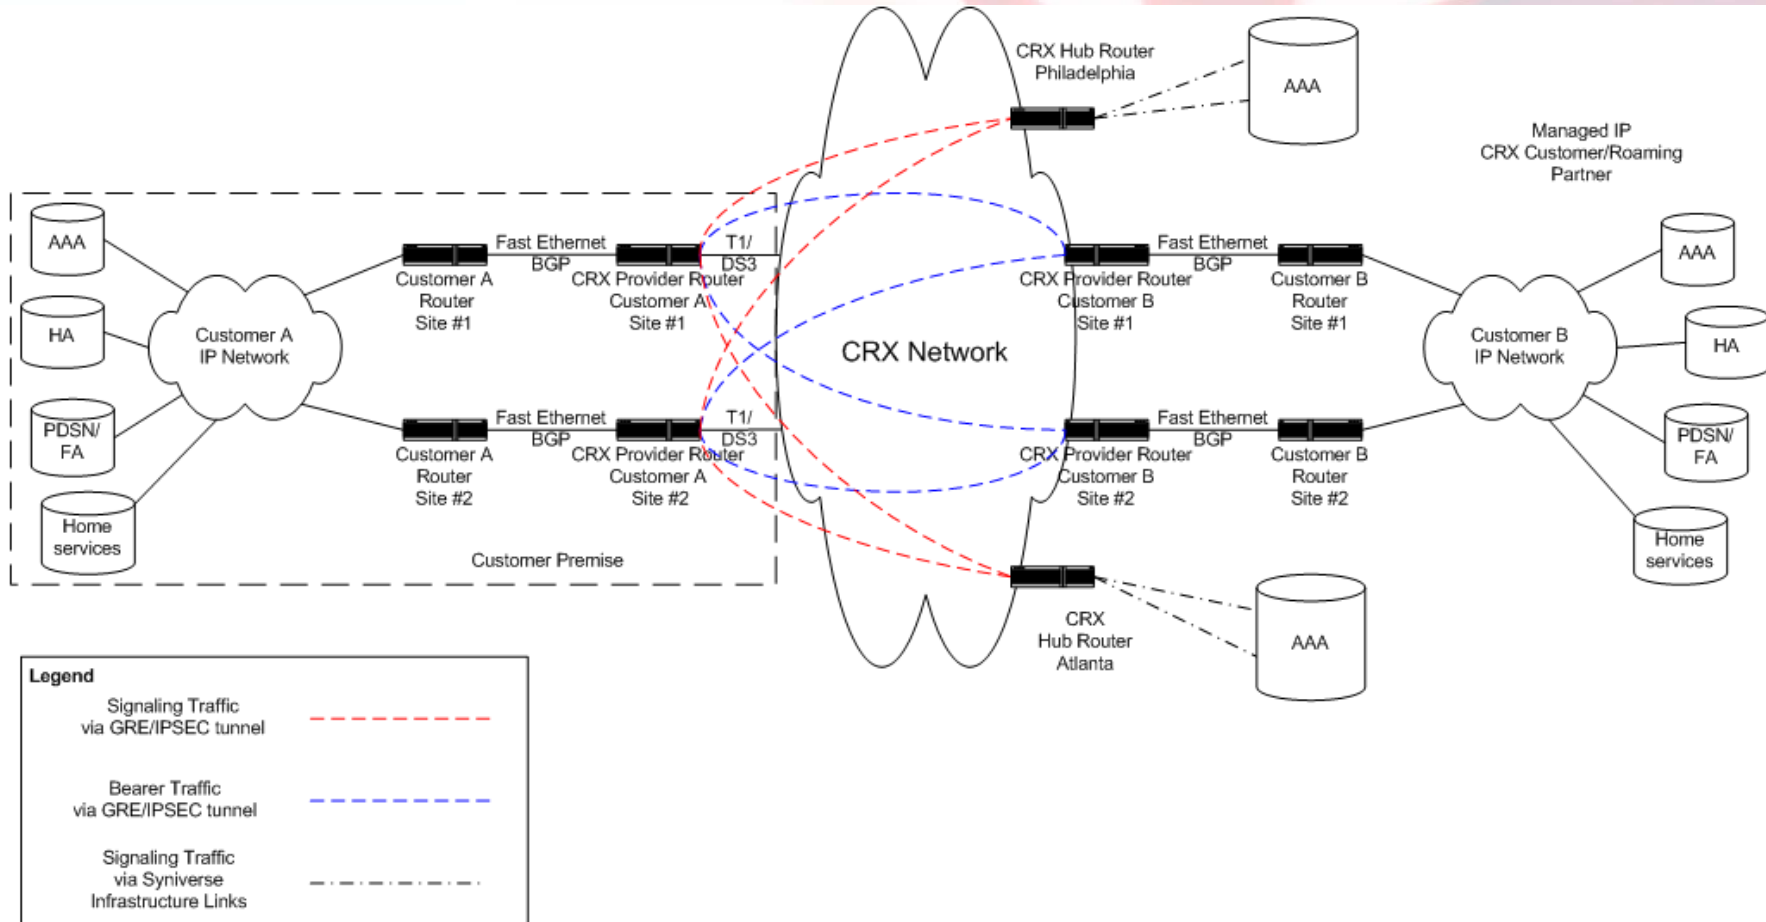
CRX Hub Router
Philadelphia

AAA

Managed IP
CRX Customer/Roaming
Partner

AAA

HA

Customer A
IP Network

PDSN/
FA

Home
services

Fast Ethernet
BGP

Customer A
Router
Site #1

CRX Provider Router
Customer A
Site #1

T1/
DS3

Fast Ethernet
BGP

Customer A
Router
Site #2

CRX Provider Router
Customer A
Site #2

T1/
DS3

Customer Premise

CRX Network

CRX Provider Router
Customer B
Site #1

Fast Ethernet
BGP

Customer B
Router
Site #1

CRX Provider Router
Customer B
Site #2

Fast Ethernet
BGP

Customer B
Router
Site #2

Customer B
IP Network

AAA

HA

PDSN/
FA

Home
services

CRX
Hub Router
Atlanta

AAA

Legend

Signaling Traffic
via GRE/IPSEC tunnel

Bearer Traffic
via GRE/IPSEC tunnel

Signaling Traffic
via Syniverse
Infrastructure Links